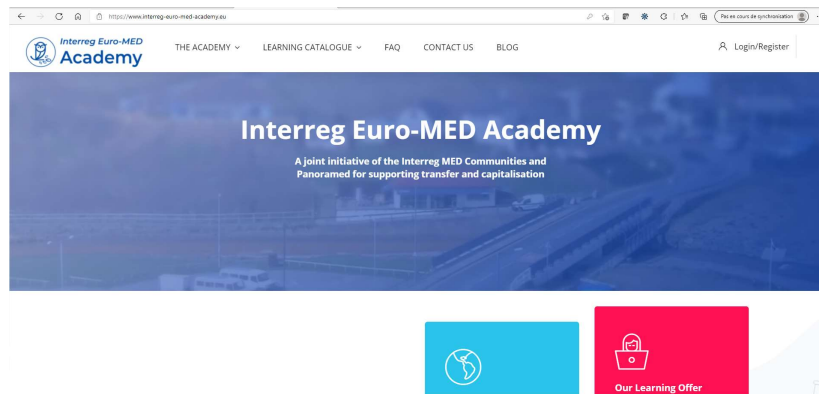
https://www.interreg-euro-med-academy.eu

Pas en cours de synchronisation

Interreg Euro-MED Academy

THE ACADEMY LEARNING CATALOGUE FAQ CONTACT US BLOG

Login/Register

Interreg Euro-MED Academy

A joint initiative of the Interreg MED Communities and Panoramed for supporting transfer and capitalisation

Our Learning Offer